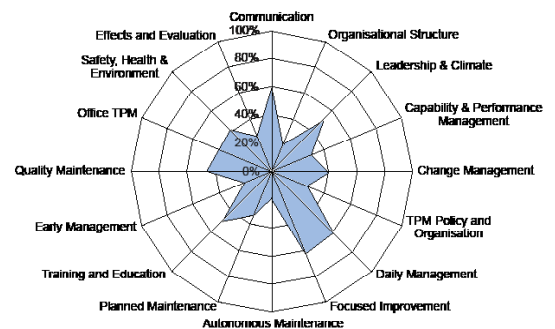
Communication
100%
80%
60%
40%
20%
0%
Organisational Structure
Leadership & Climate
Capability & Performance Management
Change Management
TPM Policy and Organisation
Daily Management
Focused Improvement
Autonomous Maintenance
Planned Maintenance
Training and Education
Early Management
Quality Maintenance
Office TPM
Safety, Health & Environment
Effects and Evaluation